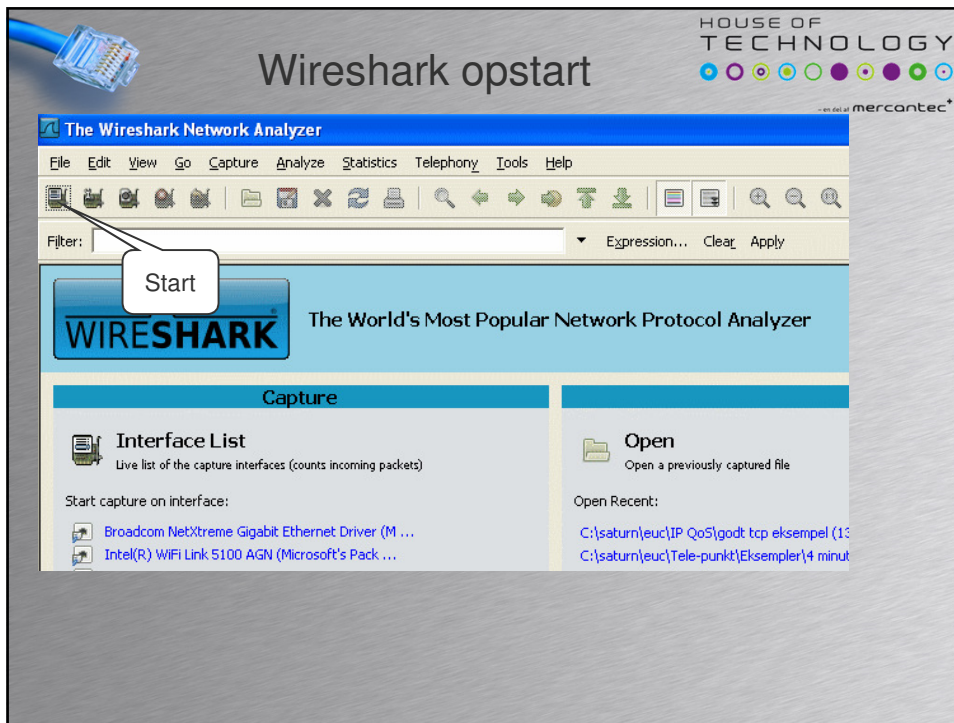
HOUSE OF TECHNOLOGY

– en del af mercantec

Wireshark opstart

The Wireshark Network Analyzer

File Edit View Go Capture Analyze Statistics Telephony Tools Help

Filter: Expression... Clear Apply

Start

WIRESHARK

The World's Most Popular Network Protocol Analyzer

Capture

Interface List
Live list of the capture interfaces (counts incoming packets)

Start capture on interface:

Broadcom NetXtreme Gigabit Ethernet Driver (M ...
Intel(R) WiFi Link 5100 AGN (Microsoft's Pack ...

Open
Open a previously captured file

Open Recent:

C:\saturn\euc\IP QoS\godt tcp eksempel (13
C:\saturn\euc\Tele-punkt\Eksempler\4 minut